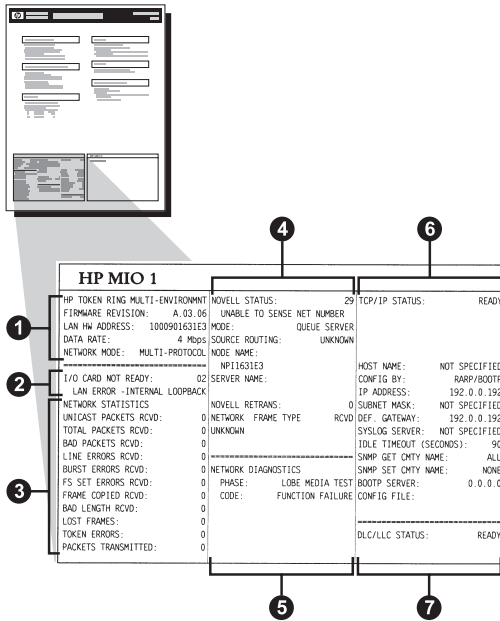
HP MIO 1

HP TOKEN RING MULTI-ENVIRONMNT
FIRMWARE REVISION: A.03.06
LAN HW ADDRESS: 1000901631E3
DATA RATE: 4 Mbps
NETWORK MODE: MULTI-PROTOCOL

I/O CARD NOT READY: 02
LAN ERROR -INTERNAL LOOPBACK
NETWORK STATISTICS
UNICAST PACKETS RCVD: 0
TOTAL PACKETS RCVD: 0
BAD PACKETS RCVD: 0
LINE ERRORS RCVD: 0
BURST ERRORS RCVD: 0
FS SET ERRORS RCVD: 0
FRAME COPIED RCVD: 0
BAD LENGTH RCVD: 0
LOST FRAMES: 0
TOKEN ERRORS: 0
PACKETS TRANSMITTED: 0

NOVELL STATUS: 29
UNABLE TO SENSE NET NUMBER
MODE: QUEUE SERVER
SOURCE ROUTING: UNKNOWN
NODE NAME:
NPI1631E3
SERVER NAME:

NOVELL RETRANS: 0
NETWORK FRAME TYPE RCVD
UNKNOWN

NETWORK DIAGNOSTICS
PHASE: LOBE MEDIA TEST
CODE: FUNCTION FAILURE

TCP/IP STATUS: READY

HOST NAME: NOT SPECIFIED
CONFIG BY: RARP/BOOTP
IP ADDRESS: 192.0.0.192
SUBNET MASK: NOT SPECIFIED
DEF. GATEWAY: 192.0.0.192
SYSLOG SERVER: NOT SPECIFIED
IDLE TIMEOUT (SECONDS): 90
SNMP GET CMTY NAME: ALL
SNMP SET CMTY NAME: NONE
BOOTP SERVER: 0.0.0.0
CONFIG FILE:

DLC/LLC STATUS: READY

1
2
3
4
5
6
7